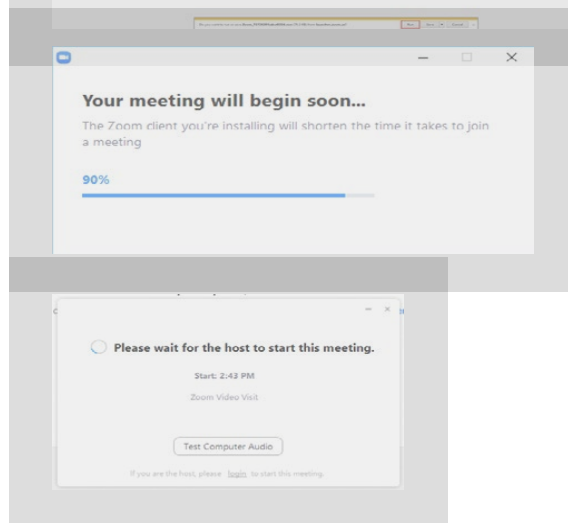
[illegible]

Your meeting will begin soon...

The Zoom client you're installing will shorten the time it takes to join a meeting

90%

Please wait for the host to start this meeting.

Start: 2:43 PM

Zoom Video Visit

Test Computer Audio

If you are the host, please login to start this meeting.